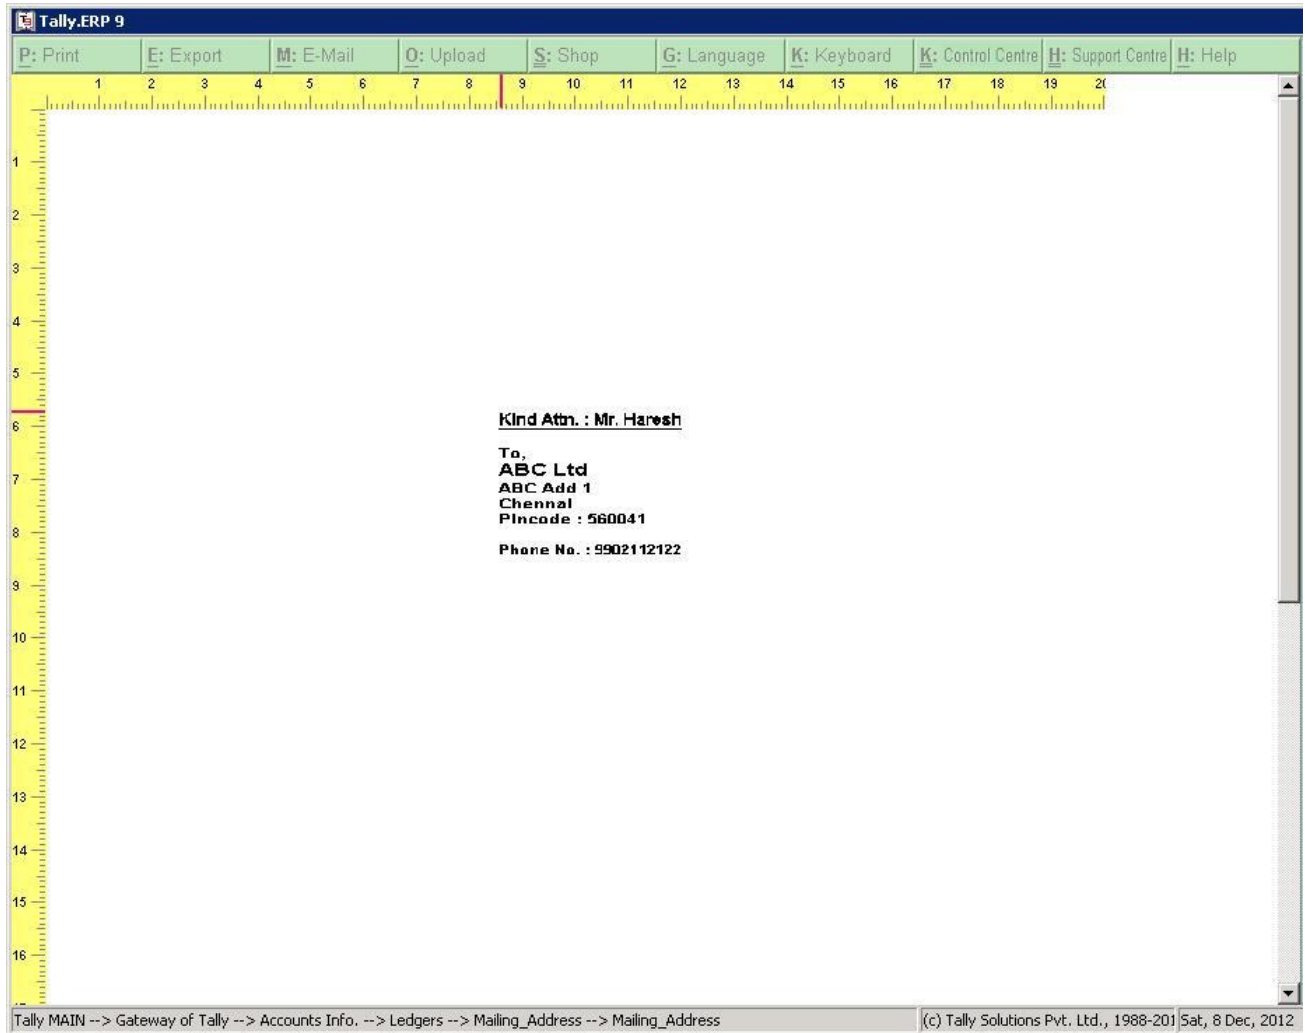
Tally.ERP 9

P: Print | E: Export | M: E-Mail | O: Upload | S: Shop | G: Language | K: Keyboard | K: Control Centre | H: Support Centre | H: Help

1 2 3 4 5 6 7 8 9 10 11 12 13 14 15 16 17 18 19 2(

1 2 3 4 5 6 7 8 9 10 11 12 13 14 15 16

Kind Attn. : Mr. Haresh

To,
ABC Ltd
ABC Add 1
Chennai
Pincode : 560041

Phone No. : 9902112122

Tally MAIN --> Gateway of Tally --> Accounts Info. --> Ledgers --> Mailing_Address --> Mailing_Address

(c) Tally Solutions Pvt. Ltd., 1988-201 Sat, 8 Dec, 2012